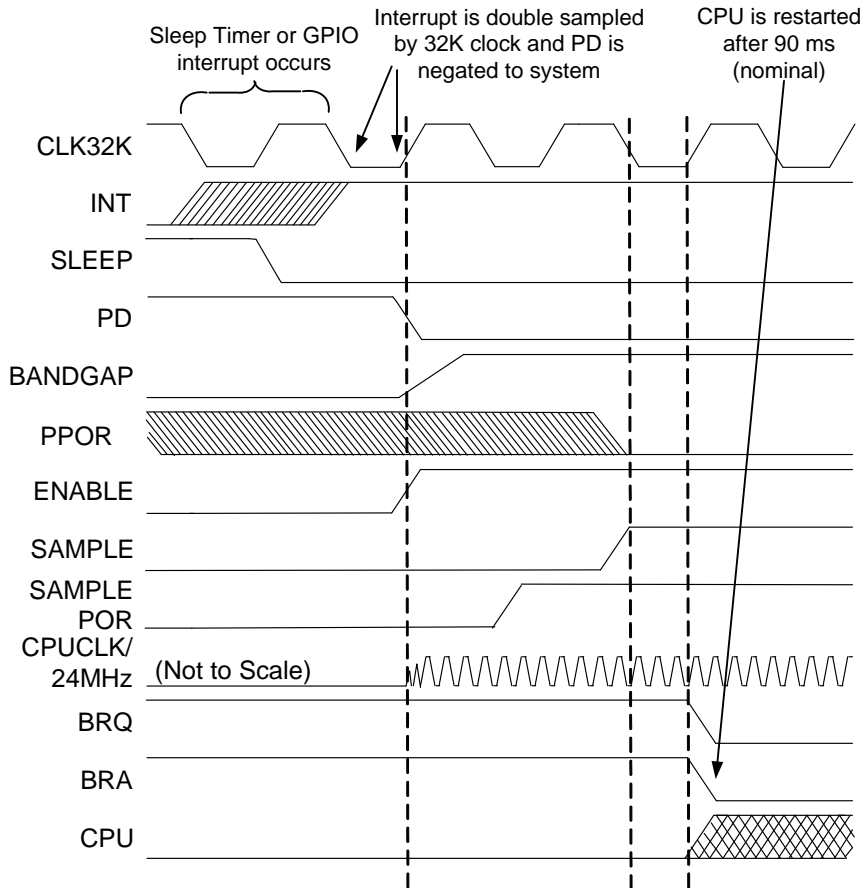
Sleep Timer or GPIO interrupt occurs

Interrupt is double sampled by 32K clock and PD is negated to system

CPU is restarted after 90 ms (nominal)

CLK32K

INT

SLEEP

PD

BANDGAP

PPOR

ENABLE

SAMPLE

SAMPLE POR

CPUCLK/ 24MHz

(Not to Scale)

BRQ

BRA

CPU